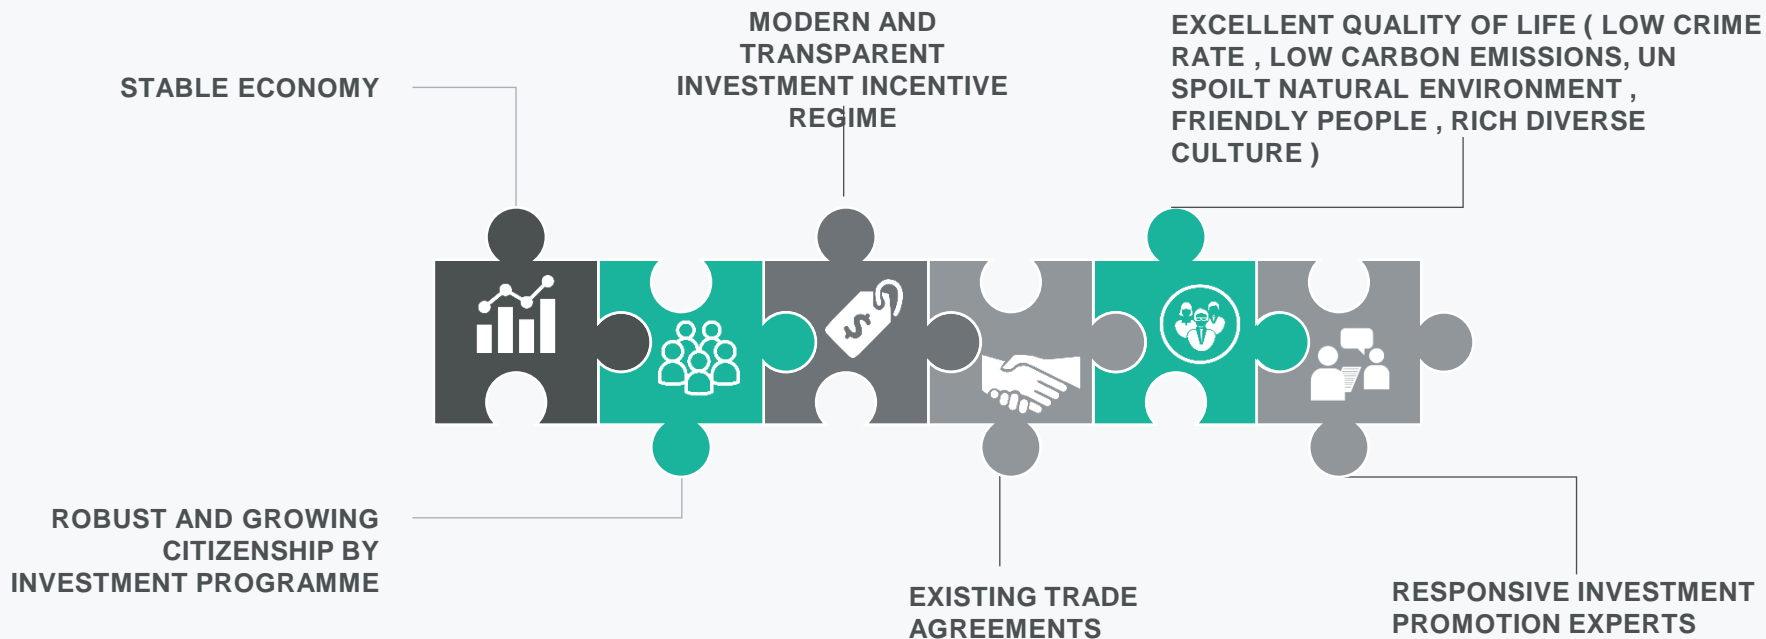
STABLE ECONOMY

MODERN AND TRANSPARENT INVESTMENT INCENTIVE REGIME

EXCELLENT QUALITY OF LIFE ( LOW CRIME RATE , LOW CARBON EMISSIONS, UN SPOILT NATURAL ENVIRONMENT , FRIENDLY PEOPLE , RICH DIVERSE CULTURE )

$

ROBUST AND GROWING CITIZENSHIP BY INVESTMENT PROGRAMME

EXISTING TRADE AGREEMENTS

RESPONSIVE INVESTMENT PROMOTION EXPERTS